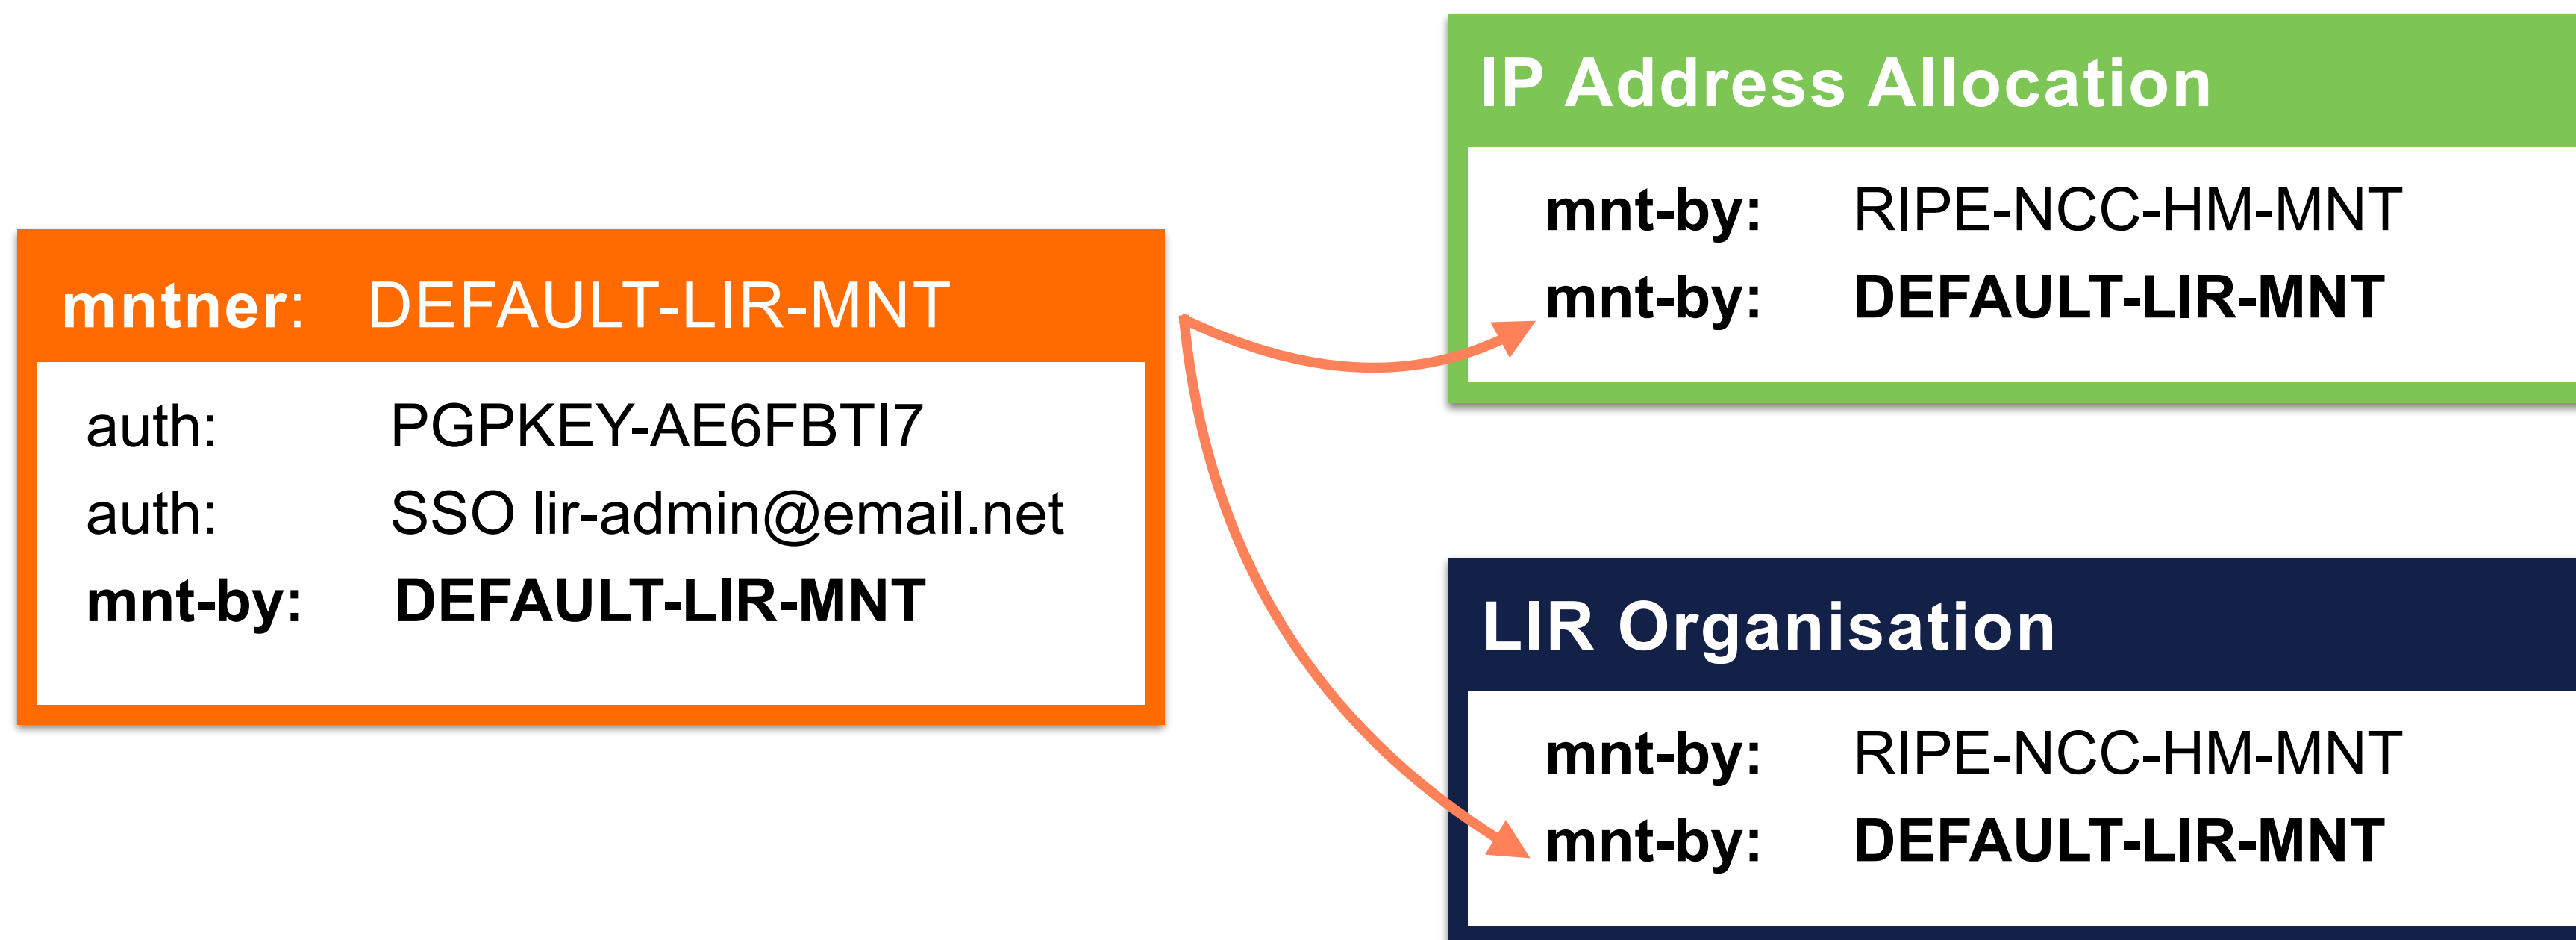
mntner: DEFAULT-LIR-MNT

auth: PGPKEY-AE6FBTI7
auth: SSO lir-admin@email.net
mnt-by: DEFAULT-LIR-MNT

IP Address Allocation

mnt-by: RIPE-NCC-HM-MNT
mnt-by: DEFAULT-LIR-MNT

LIR Organisation

mnt-by: RIPE-NCC-HM-MNT
mnt-by: DEFAULT-LIR-MNT